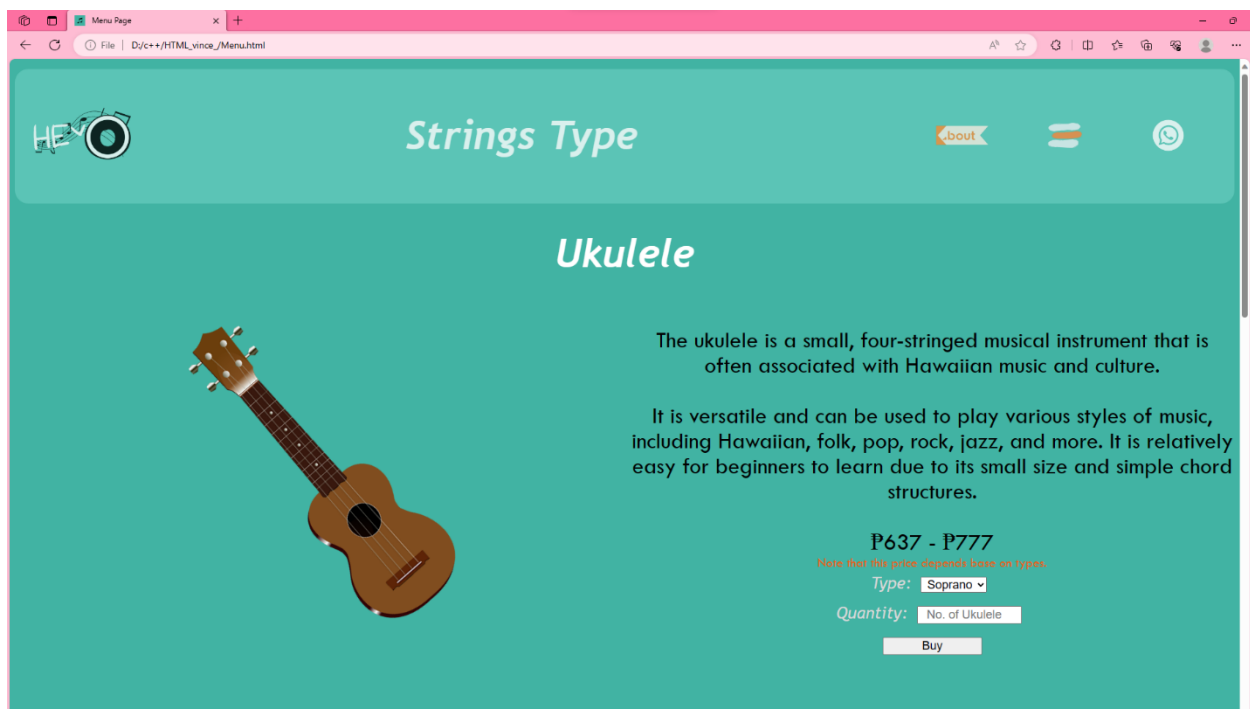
Menu Page

File | D:/c++/HTML_vince_/Menu.html

HE

Strings Type

.bout

Ukulele

The ukulele is a small, four-stringed musical instrument that is often associated with Hawaiian music and culture.

It is versatile and can be used to play various styles of music, including Hawaiian, folk, pop, rock, jazz, and more. It is relatively easy for beginners to learn due to its small size and simple chord structures.

₱637 - ₱777

Note that this price depends base on types.

Type: Soprano

Quantity: No. of Ukulele

Buy